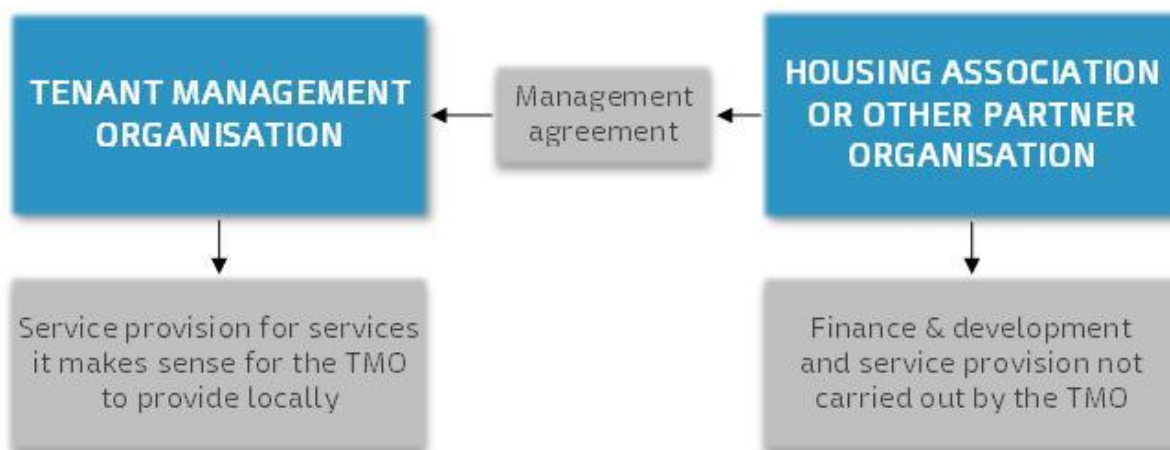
TENANT MANAGEMENT ORGANISATION

Management agreement

HOUSING ASSOCIATION OR OTHER PARTNER ORGANISATION

Service provision for services it makes sense for the TMO to provide locally

Finance & development and service provision not carried out by the TMO